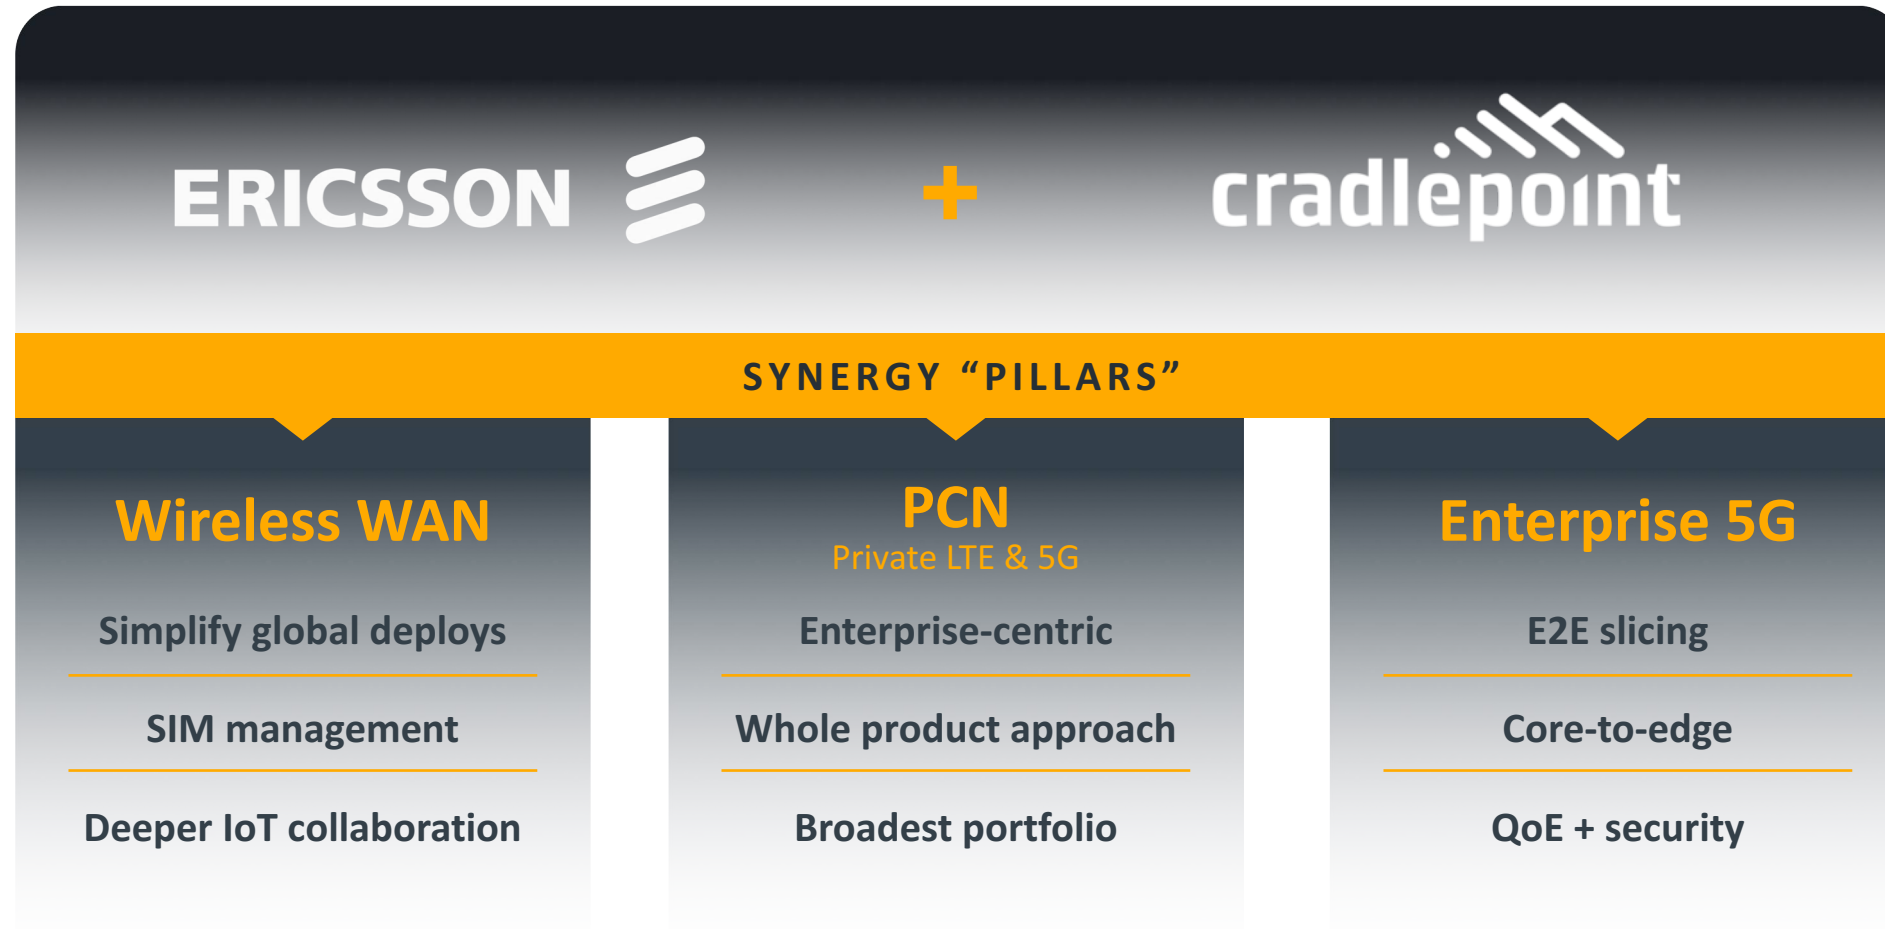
ERICSSON + cradlepoint

SYNERGY “PILLARS”

Wireless WAN

Simplify global deploys

SIM management

Deeper IoT collaboration

PCN

Private LTE & 5G

Enterprise-centric

Whole product approach

Broadest portfolio

Enterprise 5G

E2E slicing

Core-to-edge

QoE + security